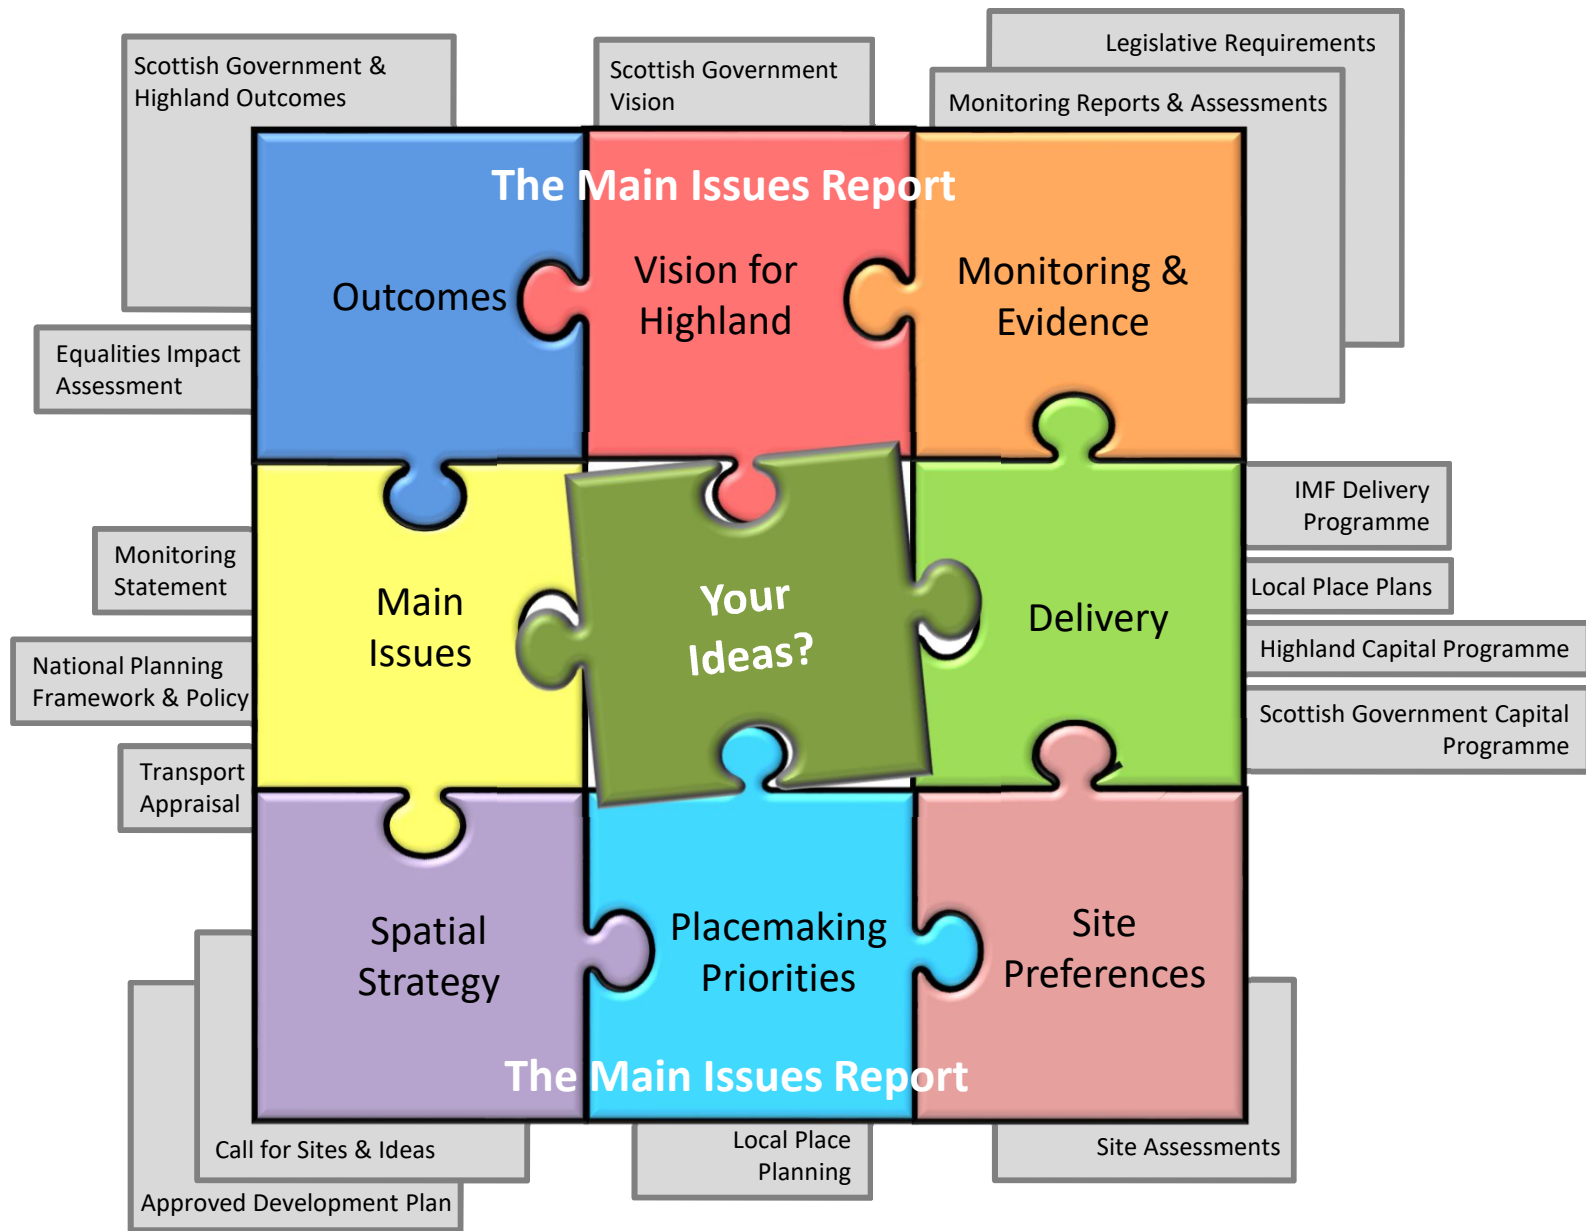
Scottish Government & Highland Outcomes

Scottish Government Vision

Legislative Requirements

Monitoring Reports & Assessments

The Main Issues Report

Outcomes

Vision for Highland

Monitoring & Evidence

Equalities Impact Assessment

IMF Delivery Programme

Local Place Plans

Highland Capital Programme

Scottish Government Capital Programme

Monitoring Statement

National Planning Framework & Policy

Transport Appraisal

Main Issues

Your Ideas?

Delivery

Spatial Strategy

Placemaking Priorities

Site Preferences

The Main Issues Report

Call for Sites & Ideas

Approved Development Plan

Local Place Planning

Site Assessments